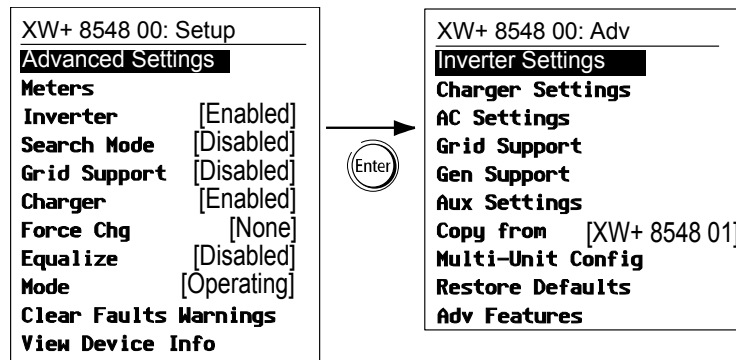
XW+ 8548 00: Setup
Advanced Settings
Meters
Inverter [Enabled]
Search Mode [Disabled]
Grid Support [Disabled]
Charger [Enabled]
Force Chg [None]
Equalize [Disabled]
Mode [Operating]
Clear Faults Warnings
View Device Info

Enter

XW+ 8548 00: Adv
Inverter Settings
Charger Settings
AC Settings
Grid Support
Gen Support
Aux Settings
Copy from [XW+ 8548 01]
Multi-Unit Config
Restore Defaults
Adv Features